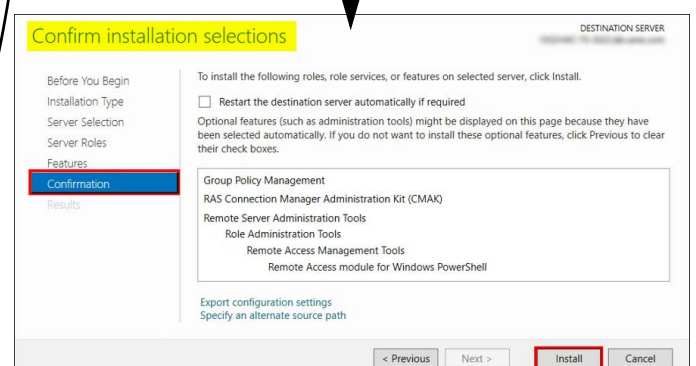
Confirm installation selections

DESTINATION SERVER
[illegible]

Before You Begin
Installation Type
Server Selection
Server Roles
Features
Confirmation
Results

To install the following roles, role services, or features on selected server, click Install.

Restart the destination server automatically if required

Optional features (such as administration tools) might be displayed on this page because they have been selected automatically. If you do not want to install these optional features, click Previous to clear their check boxes.

Group Policy Management
RAS Connection Manager Administration Kit (CMAK)
Remote Server Administration Tools
Role Administration Tools
Remote Access Management Tools
Remote Access module for Windows PowerShell

Export configuration settings
Specify an alternate source path

< Previous
Next >
Install
Cancel